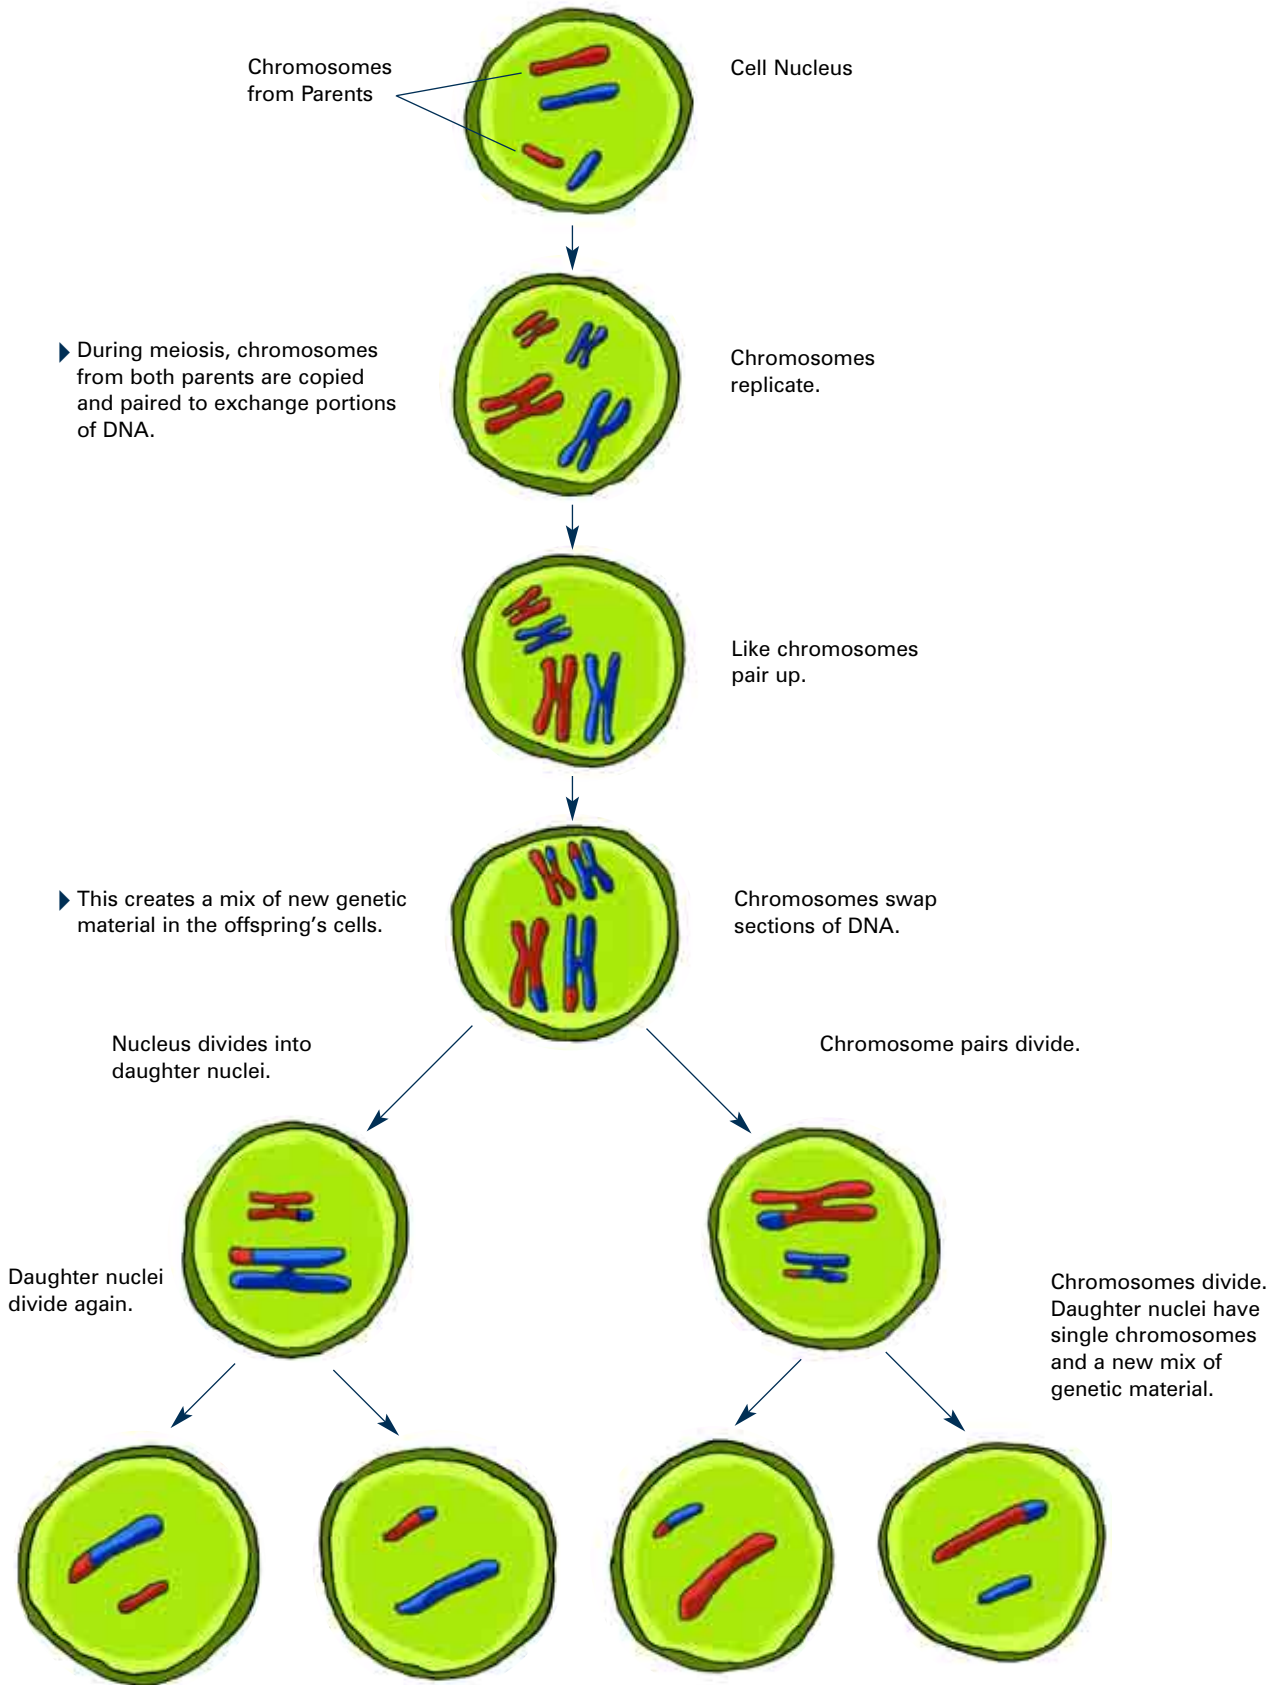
Chromosomes from Parents

Cell Nucleus

During meiosis, chromosomes from both parents are copied and paired to exchange portions of DNA.

Chromosomes replicate.

Like chromosomes pair up.

This creates a mix of new genetic material in the offspring's cells.

Chromosomes swap sections of DNA.

Nucleus divides into daughter nuclei.

Chromosome pairs divide.

Daughter nuclei divide again.

Chromosomes divide. Daughter nuclei have single chromosomes and a new mix of genetic material.